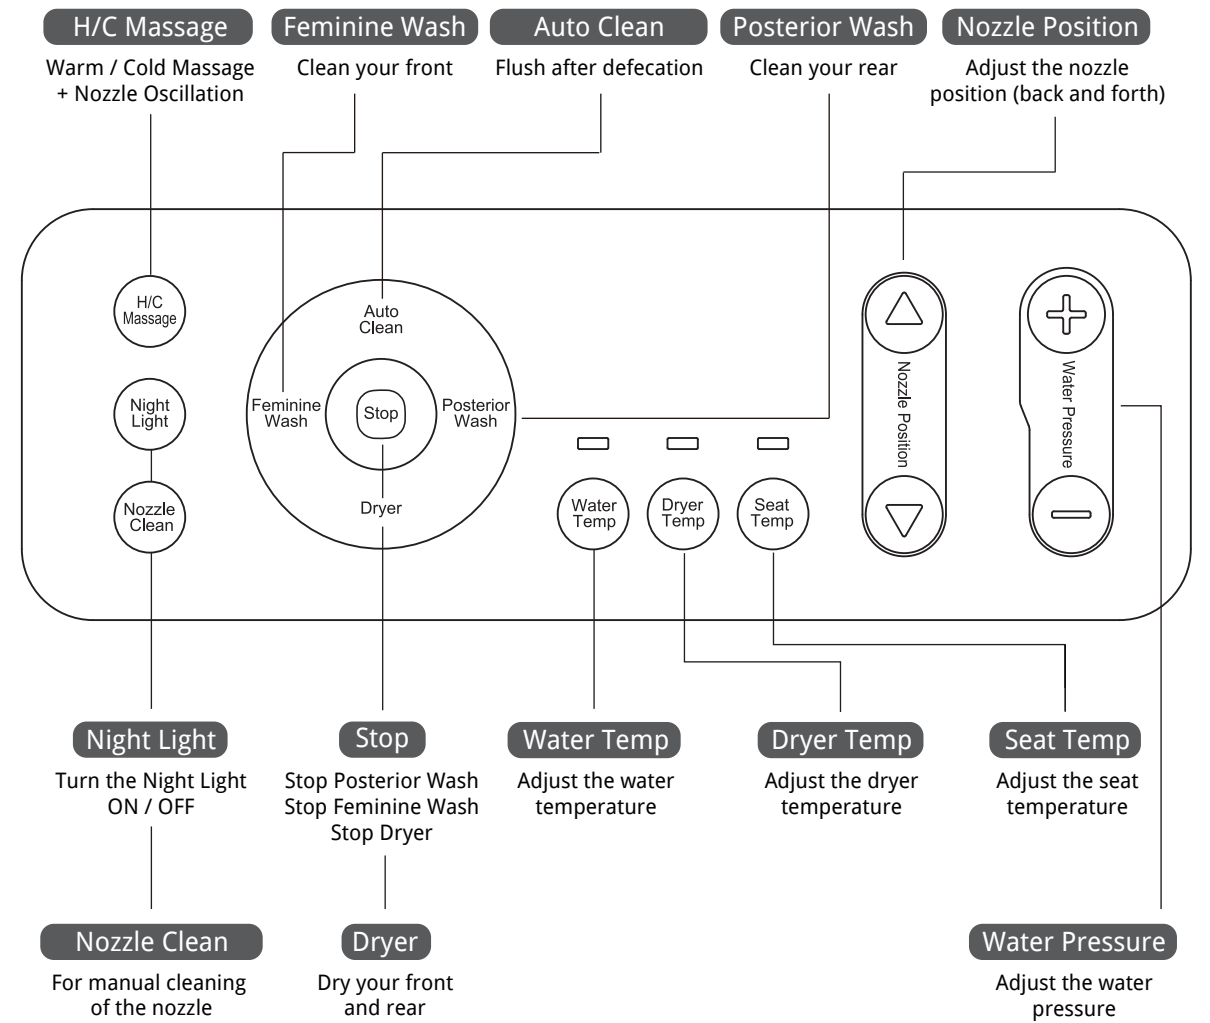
H/C Massage
Warm / Cold Massage + Nozzle Oscillation

Feminine Wash
Clean your front

Auto Clean
Flush after defecation

Posterior Wash
Clean your rear

Nozzle Position
Adjust the nozzle position (back and forth)

H/C Massage

Night Light

Nozzle Clean

Auto Clean

Feminine Wash

Stop

Posterior Wash

Dryer

Water Temp

Dryer Temp

Seat Temp

Nozzle Position

Water Pressure

Night Light
Turn the Night Light ON / OFF

Stop
Stop Posterior Wash
Stop Feminine Wash
Stop Dryer

Water Temp
Adjust the water temperature

Dryer Temp
Adjust the dryer temperature

Seat Temp
Adjust the seat temperature

Nozzle Clean
For manual cleaning of the nozzle

Dryer
Dry your front and rear

Water Pressure
Adjust the water pressure